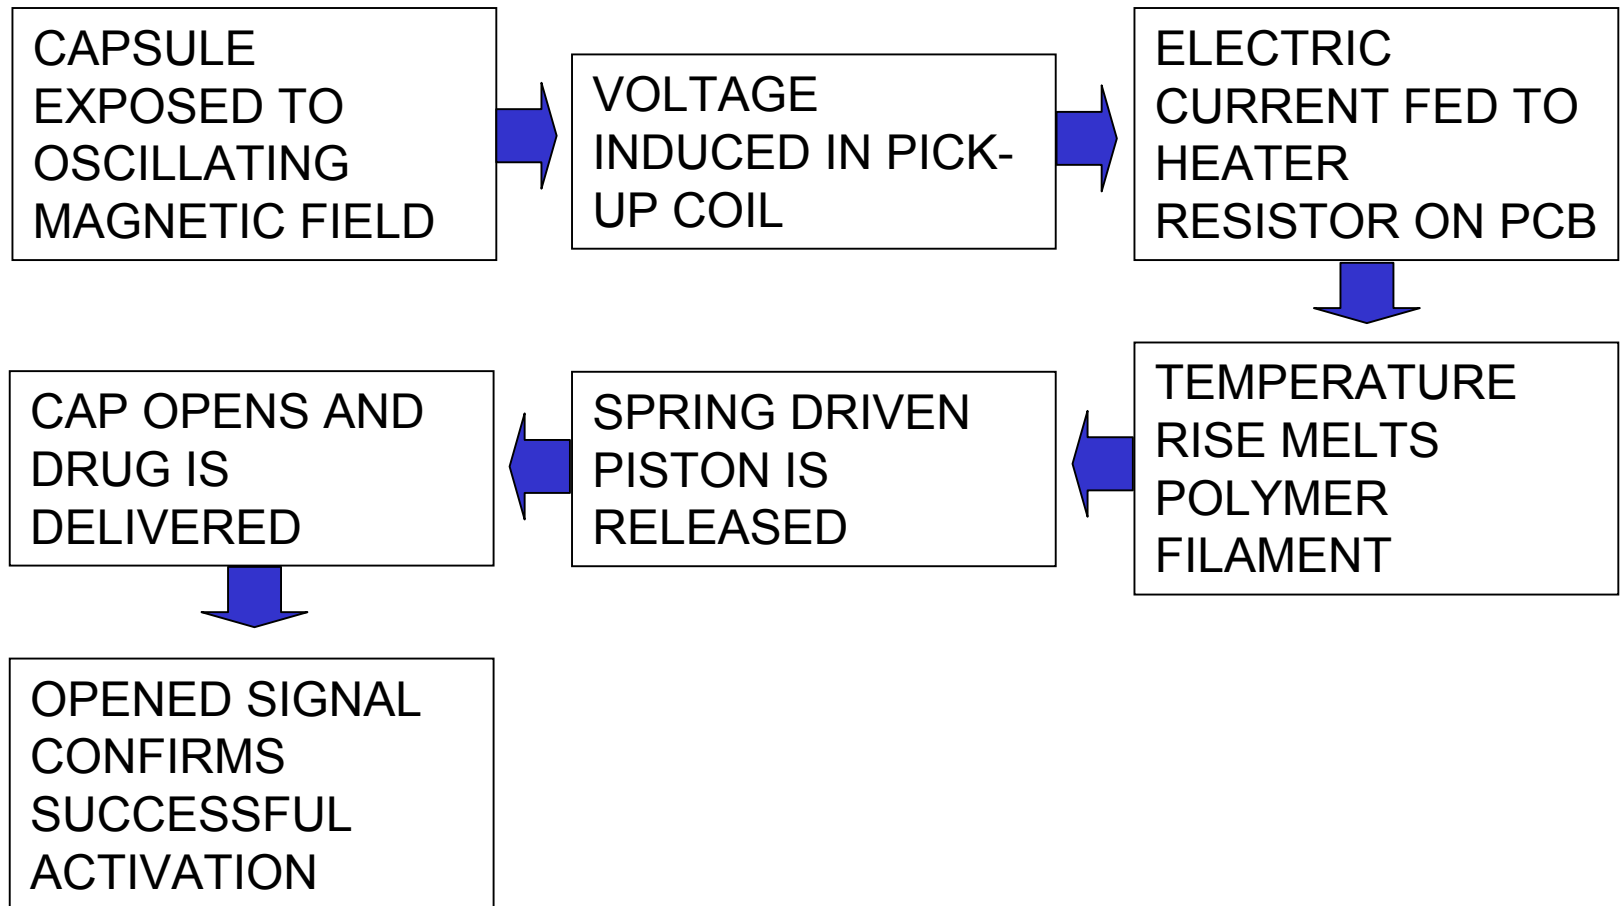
CAPSULE EXPOSED TO OSCILLATING MAGNETIC FIELD

VOLTAGE INDUCED IN PICK-UP COIL

ELECTRIC CURRENT FED TO HEATER RESISTOR ON PCB

TEMPERATURE RISE MELTS POLYMER FILAMENT

SPRING DRIVEN PISTON IS RELEASED

CAP OPENS AND DRUG IS DELIVERED

OPENED SIGNAL CONFIRMS SUCCESSFUL ACTIVATION